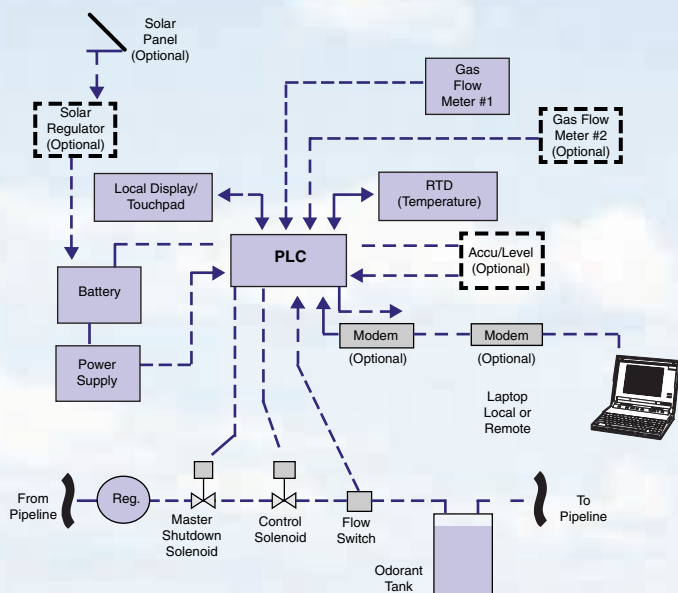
Solar Panel (Optional)

Solar Regulator (Optional)

Gas Flow Meter #1

Gas Flow Meter #2 (Optional)

Local Display/ Touchpad

RTD (Temperature)

PLC

Accu/Level (Optional)

Battery

Power Supply

Modem

(Optional)

Modem

(Optional)

Laptop Local or Remote

From Pipeline

Reg.

Master Shutdown Solenoid

Control Solenoid

Flow Switch

Odorant Tank

To Pipeline